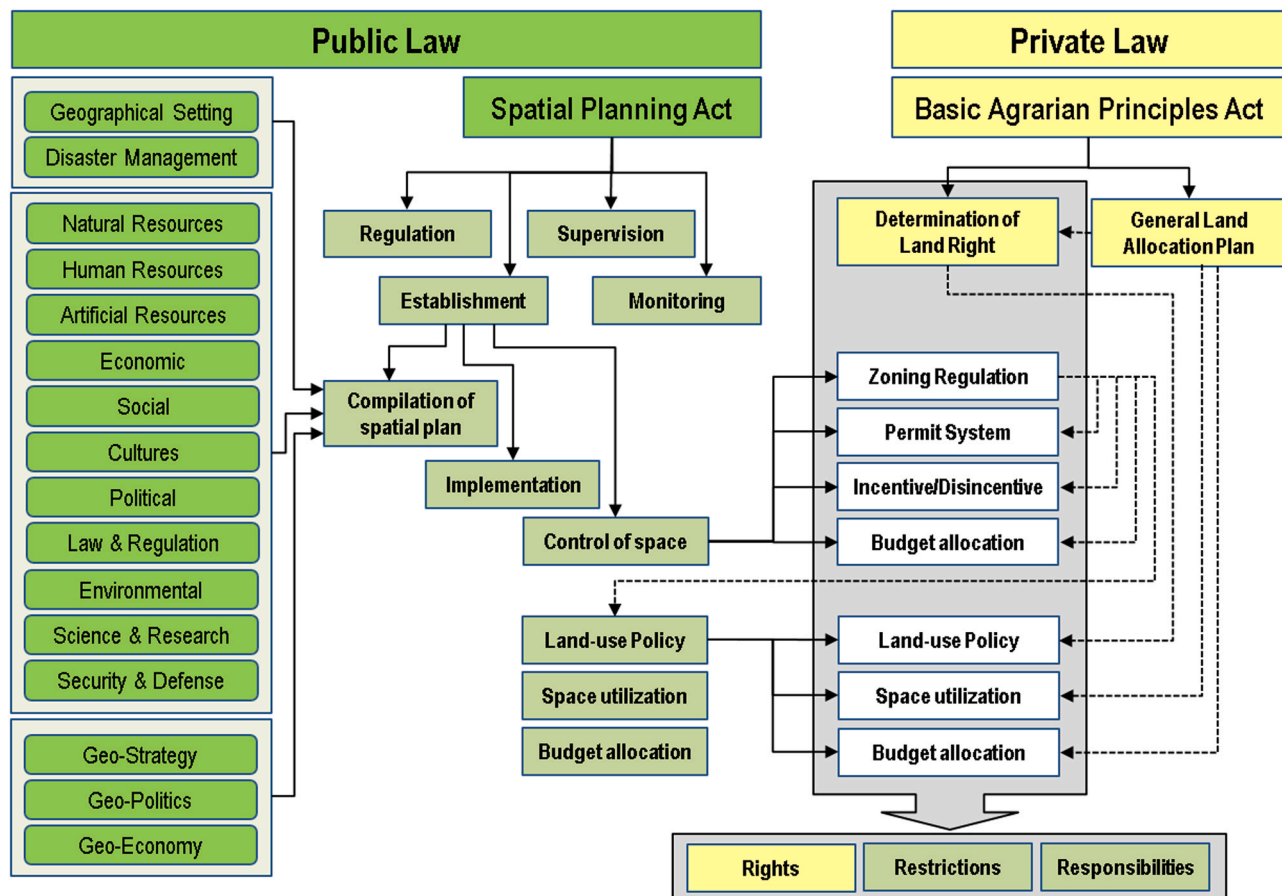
Public Law

Private Law

Geographical Setting
Disaster Management

Natural Resources
Human Resources
Artificial Resources
Economic
Social
Cultures
Political
Law & Regulation
Environmental
Science & Research
Security & Defense

Geo-Strategy
Geo-Politics
Geo-Economy

Spatial Planning Act

Regulation
Supervision
Establishment
Monitoring
Compilation of spatial plan
Implementation
Control of space

Land-use Policy
Space utilization
Budget allocation

Basic Agrarian Principles Act

Determination of Land Right
General Land Allocation Plan

Zoning Regulation
Permit System
Incentive/Disincentive
Budget allocation

Land-use Policy
Space utilization
Budget allocation

Rights
Restrictions
Responsibilities